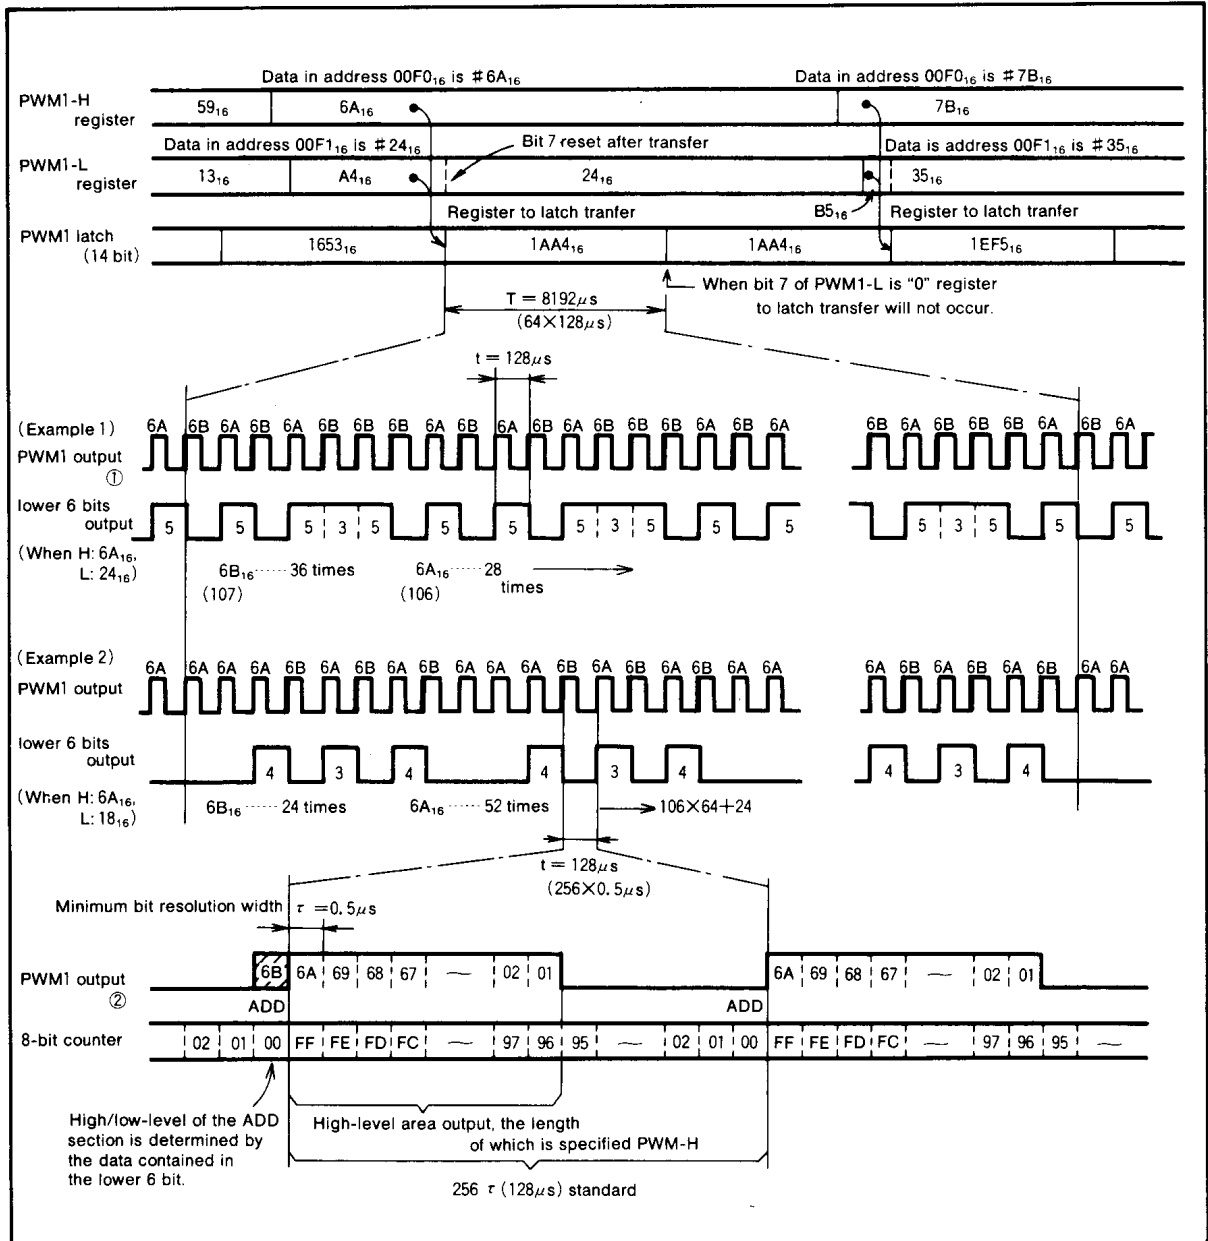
Data in address $00F0_{16}$ is $\#6A_{16}$

Data in address $00F0_{16}$ is $\#7B_{16}$

PWM1-H register

$59_{16}$

$6A_{16}$

$7B_{16}$

Data in address $00F1_{16}$ is $\#24_{16}$

Bit 7 reset after transfer

Data is address $00F1_{16}$ is $\#35_{16}$

PWM1-L register

$13_{16}$

$A4_{16}$

$24_{16}$

$35_{16}$

Register to latch tranfer

$B5_{16}$

Register to latch tranfer

PWM1 latch (14 bit)

$1653_{16}$

$1AA4_{16}$

$1AA4_{16}$

$1EF5_{16}$

When bit 7 of PWM1-L is "0" register to latch transfer will not occur.

$T = 8192\mu s$ $(64\times128\mu s)$

$t = 128\mu s$

(Example 1)

PWM1 output ①

6A 6B 6A 6B 6A 6B 6B 6B 6A 6B 6A 6B 6A 6B 6B 6B 6A 6B 6A

6B 6A 6B 6B 6B 6A 6B 6A

lower 6 bits output

5 5 5 3 5 5 5 5 3 5 5 5

5 3 5 5 5

(When H: $6A_{16}$, L: $24_{16}$)

$6B_{16}$ ······ 36 times (107)

$6A_{16}$ ······ 28 times (106)

(Example 2)

PWM1 output

6A 6A 6A 6A 6B 6A 6B 6A 6B 6A 6A 6A 6B 6A 6B 6A 6B 6A 6A

6A 6B 6A 6B 6A 6B 6A 6A

lower 6 bits output

4 3 4 4 3 4

4 3 4

(When H: $6A_{16}$, L: $18_{16}$)

$6B_{16}$ ······ 24 times

$6A_{16}$ ······ 52 times

$\rightarrow 106\times64+24$

$t = 128\mu s$ $(256\times0.5\mu s)$

Minimum bit resolution width

$\tau = 0.5\mu s$

PWM1 output ②

6B 6A 69 68 67 — 02 01

6A 69 68 67 — 02 01

ADD

ADD

8-bit counter

02 01 00 FF FE FD FC — 97 96 95 — 02 01 00 FF FE FD FC — 97 96 95 —

High/low-level of the ADD section is determined by the data contained in the lower 6 bit.

High-level area output, the length of which is specified PWM-H

$256\tau (128\mu s)$ standard